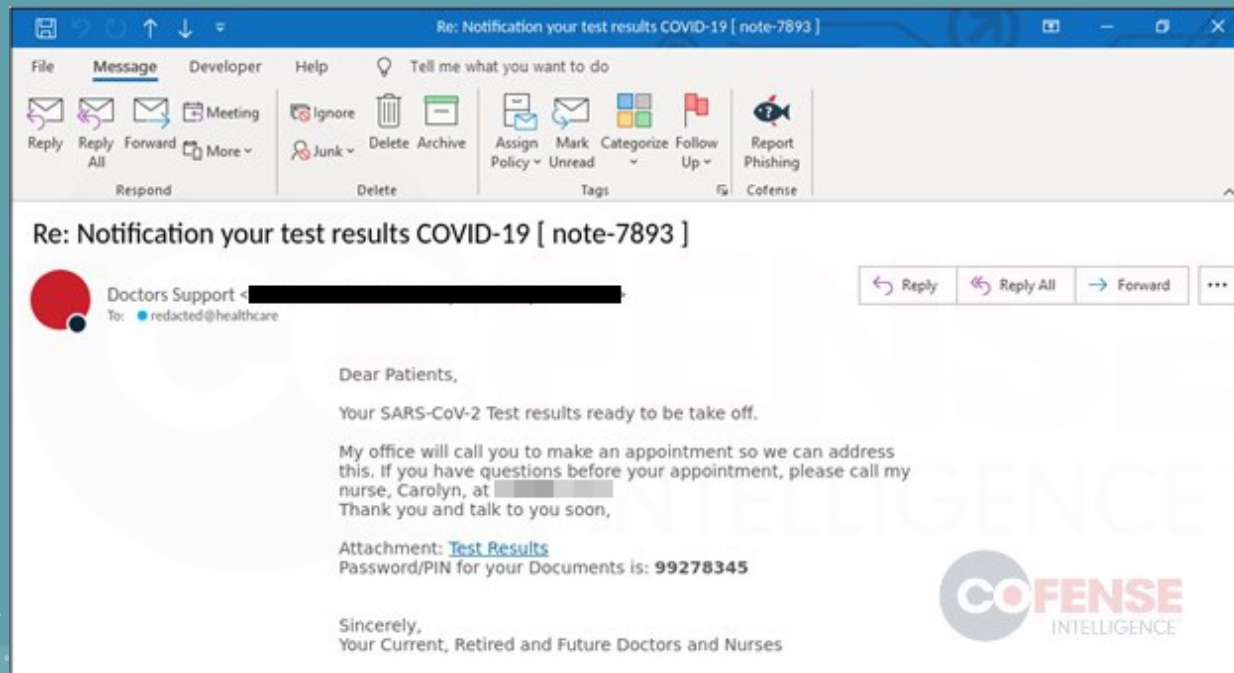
Re: Notification your test results COVID-19 [ note-7893 ]

File Message Developer Help Tell me what you want to do

Reply Reply All Forward Meeting More Respond
Ignore Junk Delete Archive Delete
Assign Policy Mark Unread Categorize Follow Up Tags
Report Phishing Cofense

Re: Notification your test results COVID-19 [ note-7893 ]

Doctors Support <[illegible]>
To: redacted@healthcare

Reply Reply All Forward ...

Dear Patients,

Your SARS-CoV-2 Test results ready to be take off.

My office will call you to make an appointment so we can address this. If you have questions before your appointment, please call my nurse, Carolyn, at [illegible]
Thank you and talk to you soon,

Attachment: Test Results
Password/PIN for your Documents is: 99278345

Sincerely,
Your Current, Retired and Future Doctors and Nurses

COFENSE INTELLIGENCE